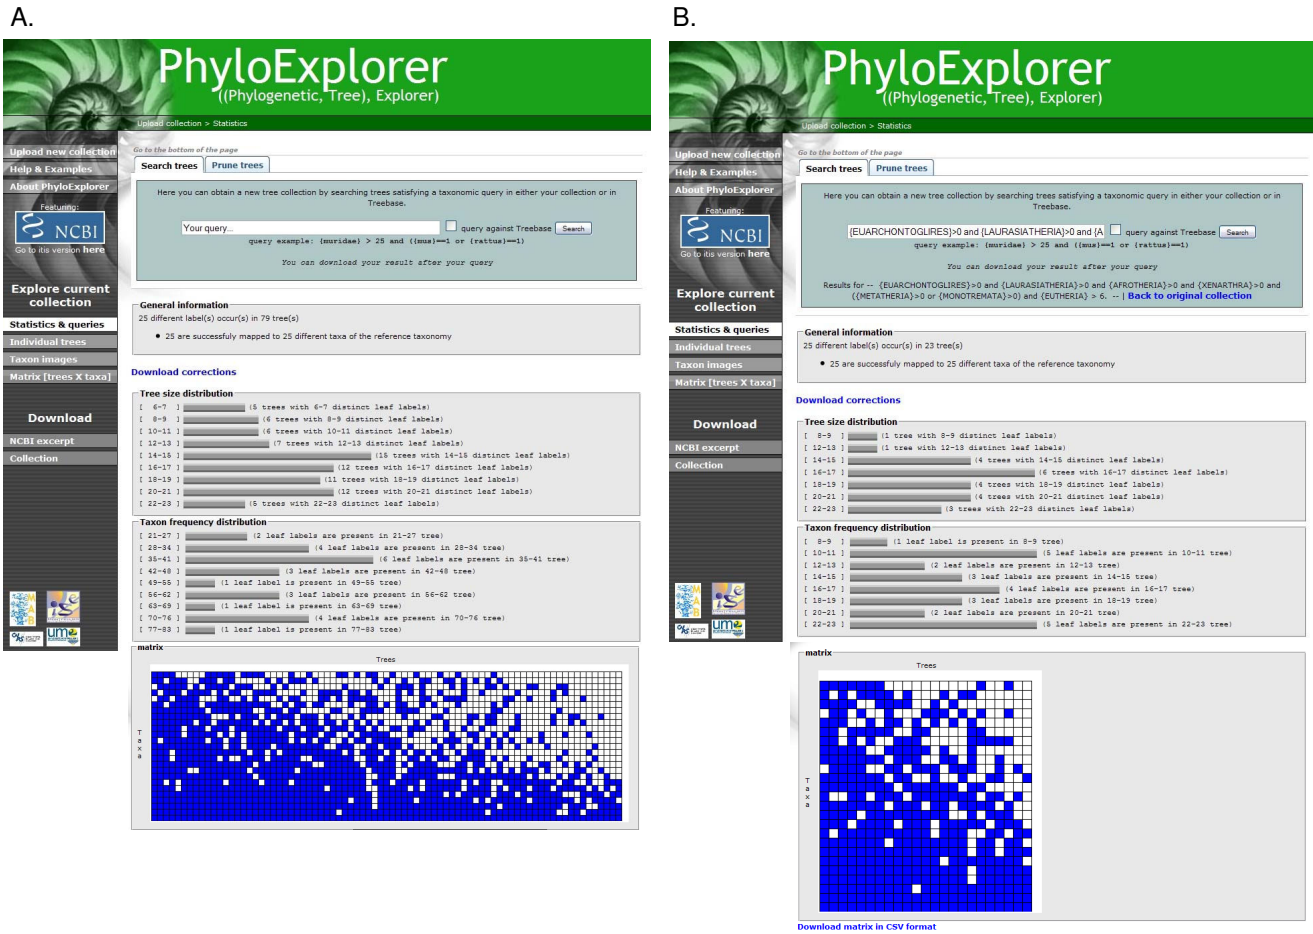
A.

PhyloExplorer
((Phylogenetic, Tree), Explorer)

Upload collection > Statistics

Upload new collection
Help & Examples
About PhyloExplorer
Featuring:
NCBI
Go to its version here
Explore current collection
Statistics & queries
Individual trees
Taxon images
Matrix [trees X taxa]
Download
NCBI excerpt
Collection

Go to the bottom of the page
Search trees | Prune trees

Here you can obtain a new tree collection by searching trees satisfying a taxonomic query in either your collection or in Treebase.

Your query... | query against Treebase | Search
query example: {muridae} > 25 and ({mus}==1 or {rattus}==1)
You can download your result after your query

General information
25 different label(s) occur(s) in 79 tree(s)
• 25 are successfuly mapped to 25 different taxa of the reference taxonomy

Download corrections

Tree size distribution
[ 6-7 ] (5 trees with 6-7 distinct leaf labels)
[ 8-9 ] (6 trees with 8-9 distinct leaf labels)
[ 10-11 ] (6 trees with 10-11 distinct leaf labels)
[ 12-13 ] (7 trees with 12-13 distinct leaf labels)
[ 14-15 ] (15 trees with 14-15 distinct leaf labels)
[ 16-17 ] (12 trees with 16-17 distinct leaf labels)
[ 18-19 ] (11 trees with 18-19 distinct leaf labels)
[ 20-21 ] (12 trees with 20-21 distinct leaf labels)
[ 22-23 ] (5 trees with 22-23 distinct leaf labels)

Taxon frequency distribution
[ 21-27 ] (2 leaf labels are present in 21-27 tree)
[ 28-34 ] (4 leaf labels are present in 28-34 tree)
[ 35-41 ] (6 leaf labels are present in 35-41 tree)
[ 42-48 ] (3 leaf labels are present in 42-48 tree)
[ 49-55 ] (1 leaf label is present in 49-55 tree)
[ 56-62 ] (3 leaf labels are present in 56-62 tree)
[ 63-69 ] (1 leaf label is present in 63-69 tree)
[ 70-76 ] (4 leaf labels are present in 70-76 tree)
[ 77-83 ] (1 leaf label is present in 77-83 tree)

matrix
Trees
Taxa

B.

PhyloExplorer
((Phylogenetic, Tree), Explorer)

Upload collection > Statistics

Upload new collection
Help & Examples
About PhyloExplorer
Featuring:
NCBI
Go to its version here
Explore current collection
Statistics & queries
Individual trees
Taxon images
Matrix [trees X taxa]
Download
NCBI excerpt
Collection

Go to the bottom of the page
Search trees | Prune trees

Here you can obtain a new tree collection by searching trees satisfying a taxonomic query in either your collection or in Treebase.

{EUARCHONTOGLIRES}>0 and {LAURASIATHERIA}>0 and {A | query against Treebase | Search
query example: {muridae} > 25 and ({mus}==1 or {rattus}==1)
You can download your result after your query

Results for -- {EUARCHONTOGLIRES}>0 and {LAURASIATHERIA}>0 and {AFROTHERIA}>0 and {XENARTHRA}>0 and ({METATHERIA}>0 or {MONOTREMATA}>0) and {EUTHERIA} > 6. -- | Back to original collection

General information
25 different label(s) occur(s) in 23 tree(s)
• 25 are successfuly mapped to 25 different taxa of the reference taxonomy

Download corrections

Tree size distribution
[ 8-9 ] (1 tree with 8-9 distinct leaf labels)
[ 12-13 ] (1 tree with 12-13 distinct leaf labels)
[ 14-15 ] (4 trees with 14-15 distinct leaf labels)
[ 16-17 ] (6 trees with 16-17 distinct leaf labels)
[ 18-19 ] (4 trees with 18-19 distinct leaf labels)
[ 20-21 ] (4 trees with 20-21 distinct leaf labels)
[ 22-23 ] (3 trees with 22-23 distinct leaf labels)

Taxon frequency distribution
[ 8-9 ] (1 leaf label is present in 8-9 tree)
[ 10-11 ] (5 leaf labels are present in 10-11 tree)
[ 12-13 ] (2 leaf labels are present in 12-13 tree)
[ 14-15 ] (3 leaf labels are present in 14-15 tree)
[ 16-17 ] (4 leaf labels are present in 16-17 tree)
[ 18-19 ] (3 leaf labels are present in 18-19 tree)
[ 20-21 ] (2 leaf labels are present in 20-21 tree)
[ 22-23 ] (5 leaf labels are present in 22-23 tree)

matrix
Trees
Taxa
Download matrix in CSV format